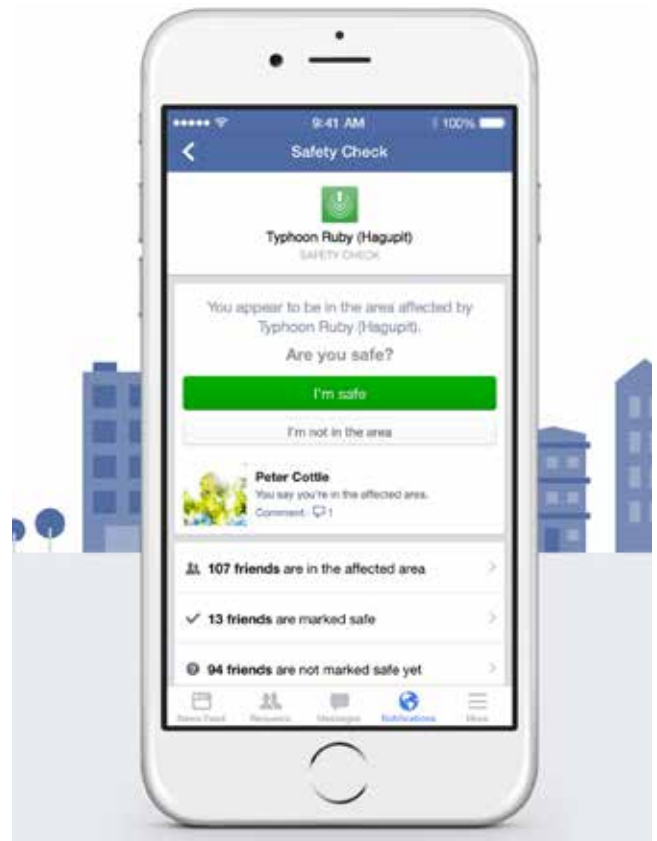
••••• 9:41 AM 100%

Safety Check

Typhoon Ruby (Hagupit)
SAFETY CHECK

You appear to be in the area affected by Typhoon Ruby (Hagupit).

Are you safe?

I'm safe

I'm not in the area

Peter Cottle
You say you're in the affected area.
Comment · 1

107 friends are in the affected area

13 friends are marked safe

94 friends are not marked safe yet

News Feed Requests Messages Notifications More